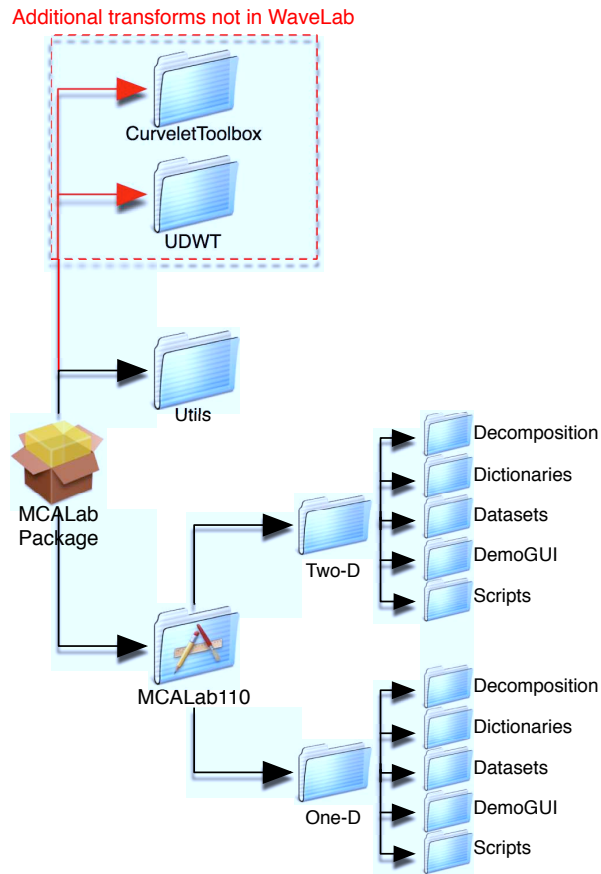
Additional transforms not in WaveLab

CurveletToolbox

UDWT

Utils

MCALab Package

Two-D

Decomposition

Dictionaries

Datasets

DemoGUI

Scripts

MCALab110

One-D

Decomposition

Dictionaries

Datasets

DemoGUI

Scripts